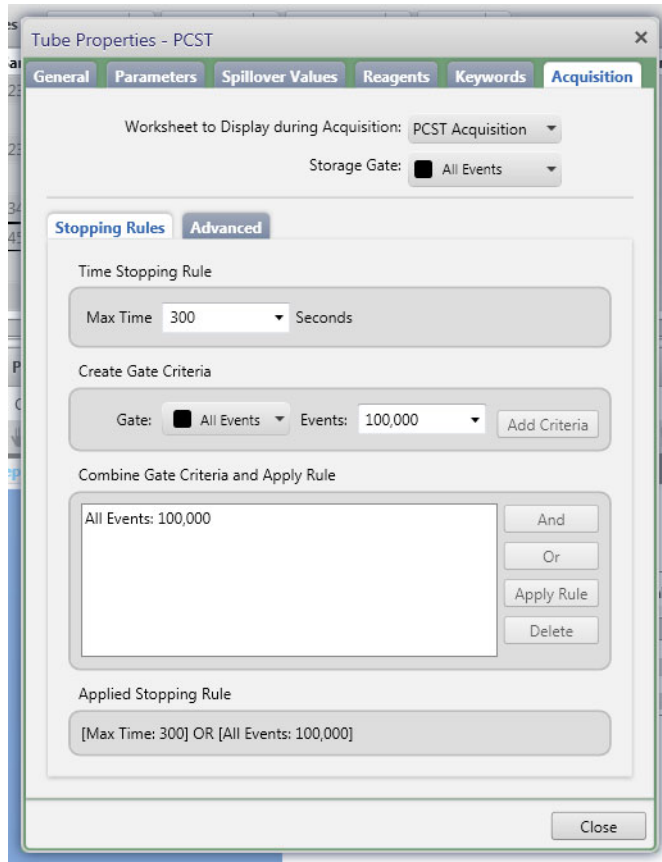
Tube Properties - PCST

General Parameters Spillover Values Reagents Keywords Acquisition

Worksheet to Display during Acquisition: PCST Acquisition

Storage Gate: All Events

Stopping Rules Advanced

Time Stopping Rule

Max Time 300 Seconds

Create Gate Criteria

Gate: All Events Events: 100,000 Add Criteria

Combine Gate Criteria and Apply Rule

All Events: 100,000

And

Or

Apply Rule

Delete

Applied Stopping Rule

[Max Time: 300] OR [All Events: 100,000]

Close